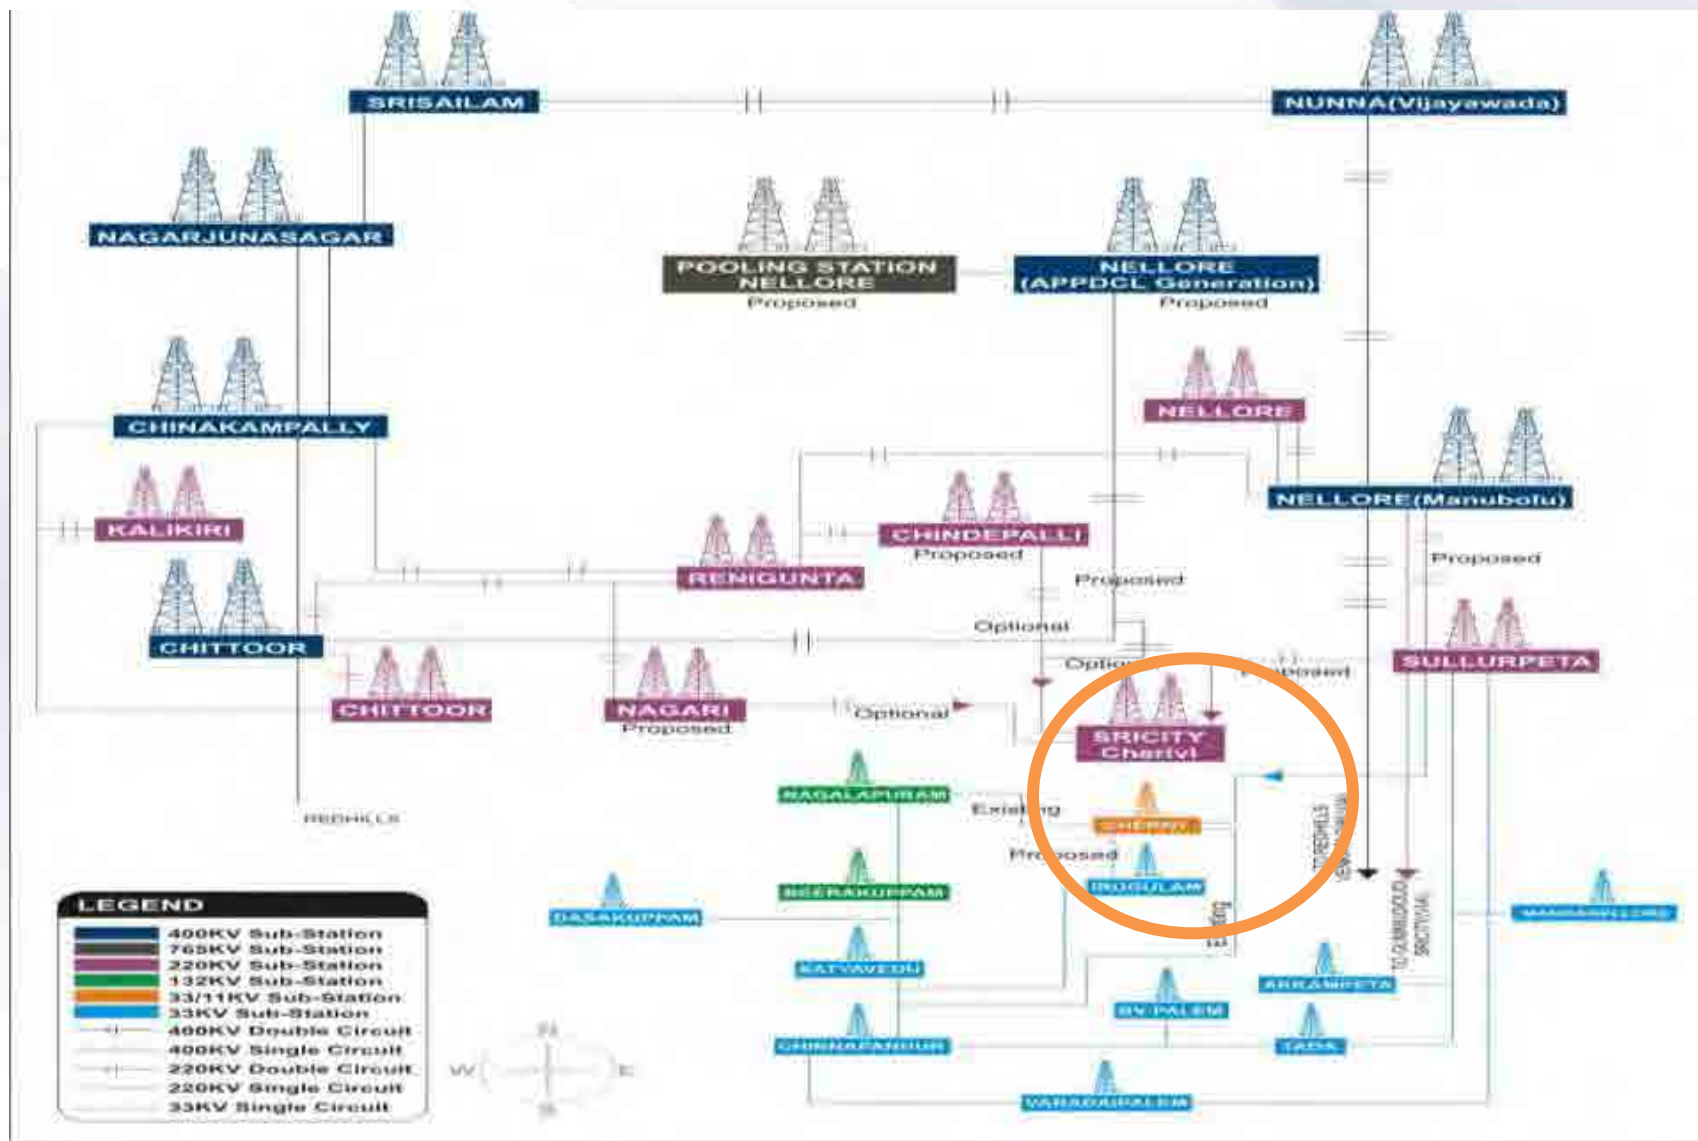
SRISAILAM

NUNNA(Vijayawada)

NAGARJUNASAGAR

POOLING STATION NELLORE
Proposed

NELLORE (APPDCL Generation)
Proposed

NELLORE

CHINAKAMPALLY

NELLORE(Manubolu)

KALIKIRI

CHINDEPALLI
Proposed

RENIGUNTA

Proposed

Proposed

CHITTOOR

Optional

SULLURPETA

CHITTOOR

NAGARI
Proposed

Optional

Option

Proposed

SRICITY
Cherivi

NAGALAPURAM

REDHILLS

Existing

CHERIVI

Proposed

IRUGULAM

SEERAKUPPAM

DASAKUPPAM

Existing

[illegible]

LEGEND
400KV Sub-Station
765KV Sub-Station
220KV Sub-Station
132KV Sub-Station
33/11KV Sub-Station
33KV Sub-Station
400KV Double Circuit
400KV Single Circuit
220KV Double Circuit
220KV Single Circuit
33KV Single Circuit

SATYAVEDU

ARRAMBETA

SV PALEM

CHINNAPANDUR

TADA

VARADAIAPALEM

N
W
E
S